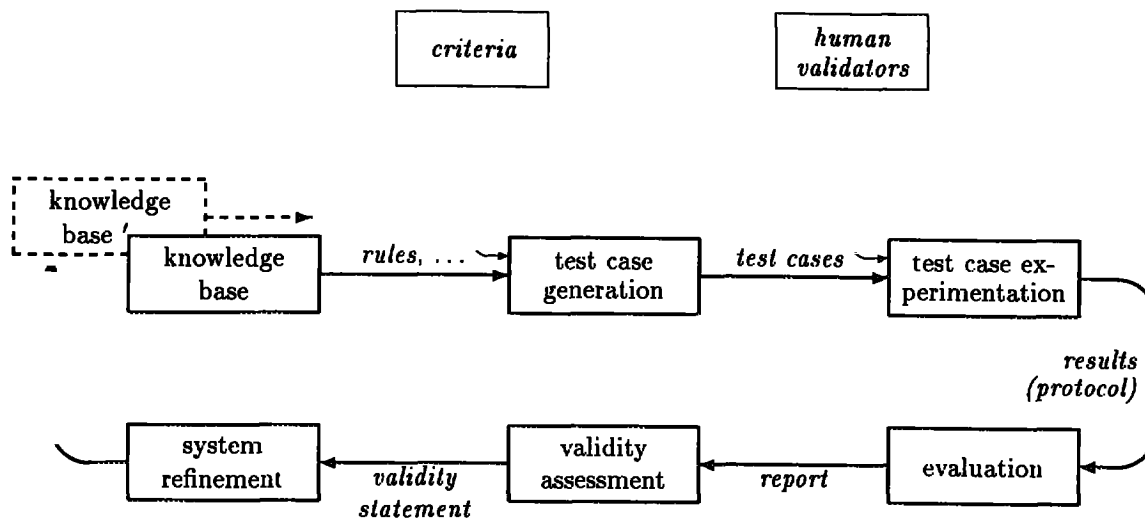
criteria

human validators

knowledge base '

knowledge base

rules, ...

test case generation

test cases

test case experimentation

results (protocol)

system refinement

validity statement

validity assessment

report

evaluation